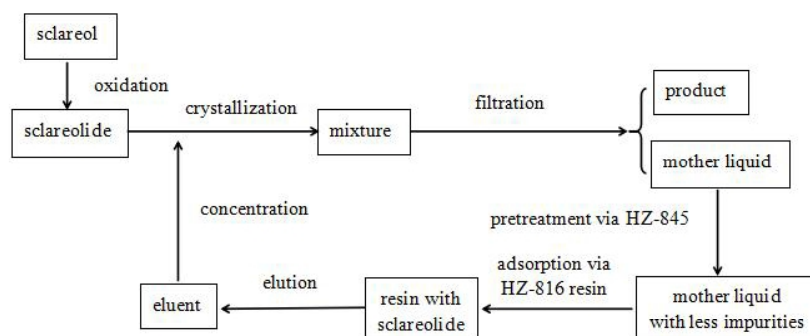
sclareol

oxidation

sclareolide

crystallization

mixture

filtration

product

mother liquid

concentration

pretreatment via HZ-845

elution

adsorption via HZ-816 resin

eluent

resin with sclareolide

mother liquid with less impurities